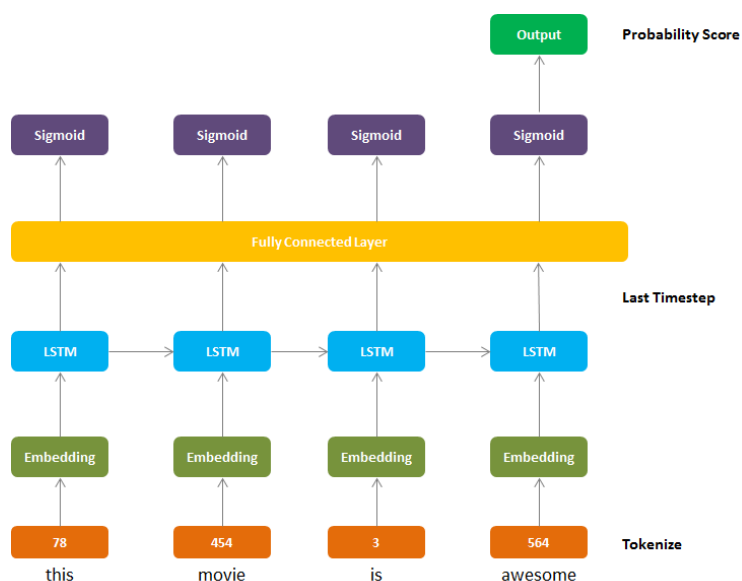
Output

Probability Score

Sigmoid

Sigmoid

Sigmoid

Sigmoid

Fully Connected Layer

Last Timestep

LSTM

LSTM

LSTM

LSTM

Embedding

Embedding

Embedding

Embedding

78

454

3

564

Tokenize

this

movie

is

awesome